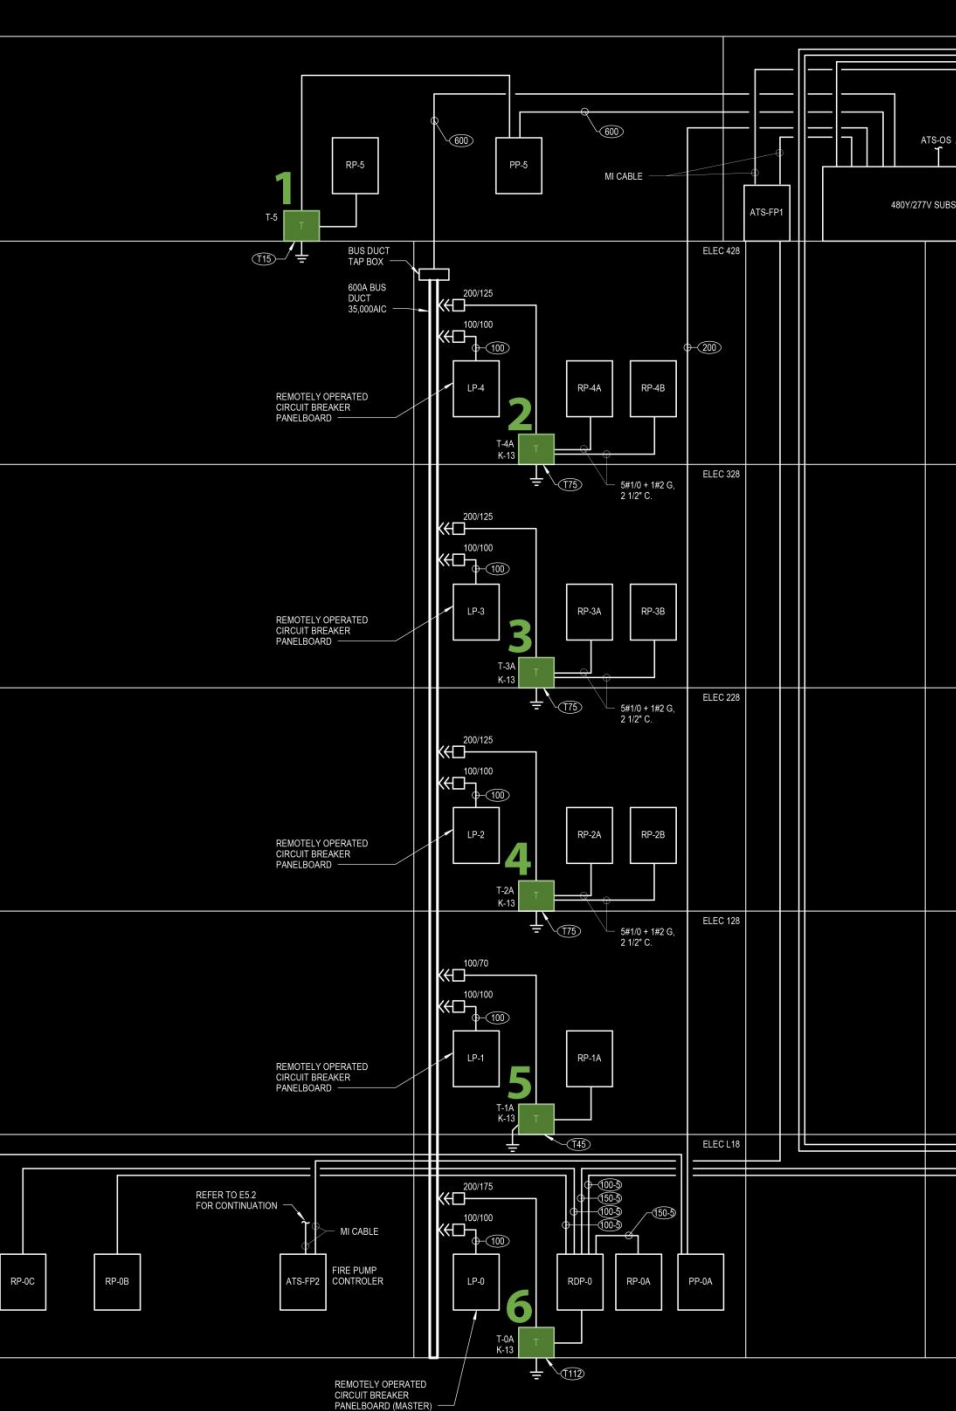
RP-5
PP-5
600
600
MI CABLE
ATS-OS
480Y/277V SUBS
ATS-FP1
1
T-5
T
T15
BUS DUCT
TAP BOX
ELEC 428
600A BUS
DUCT
35,000AIC
200/125
100/100
100
200
LP-4
RP-4A
RP-4B
REMOTELY OPERATED
CIRCUIT BREAKER
PANELBOARD
2
T-4A
K-13
T
T75
5#1/0 + 1#2 G,
2 1/2" C.
ELEC 328
200/125
100/100
100
LP-3
RP-3A
RP-3B
REMOTELY OPERATED
CIRCUIT BREAKER
PANELBOARD
3
T-3A
K-13
T
T75
5#1/0 + 1#2 G,
2 1/2" C.
ELEC 228
200/125
100/100
100
LP-2
RP-2A
RP-2B
REMOTELY OPERATED
CIRCUIT BREAKER
PANELBOARD
4
T-2A
K-13
T
T75
5#1/0 + 1#2 G,
2 1/2" C.
ELEC 128
100/70
100/100
100
LP-1
RP-1A
REMOTELY OPERATED
CIRCUIT BREAKER
PANELBOARD
5
T-1A
K-13
T
T45
ELEC L18
REFER TO E5.2
FOR CONTINUATION
MI CABLE
200/175
100/100
100
100-5
150-5
100-5
100-5
150-5
RP-0C
RP-0B
ATS-FP2
FIRE PUMP
CONTROLER
LP-0
RDP-0
RP-0A
PP-0A
6
T-0A
K-13
T
T112
REMOTELY OPERATED
CIRCUIT BREAKER
PANELBOARD (MASTER)